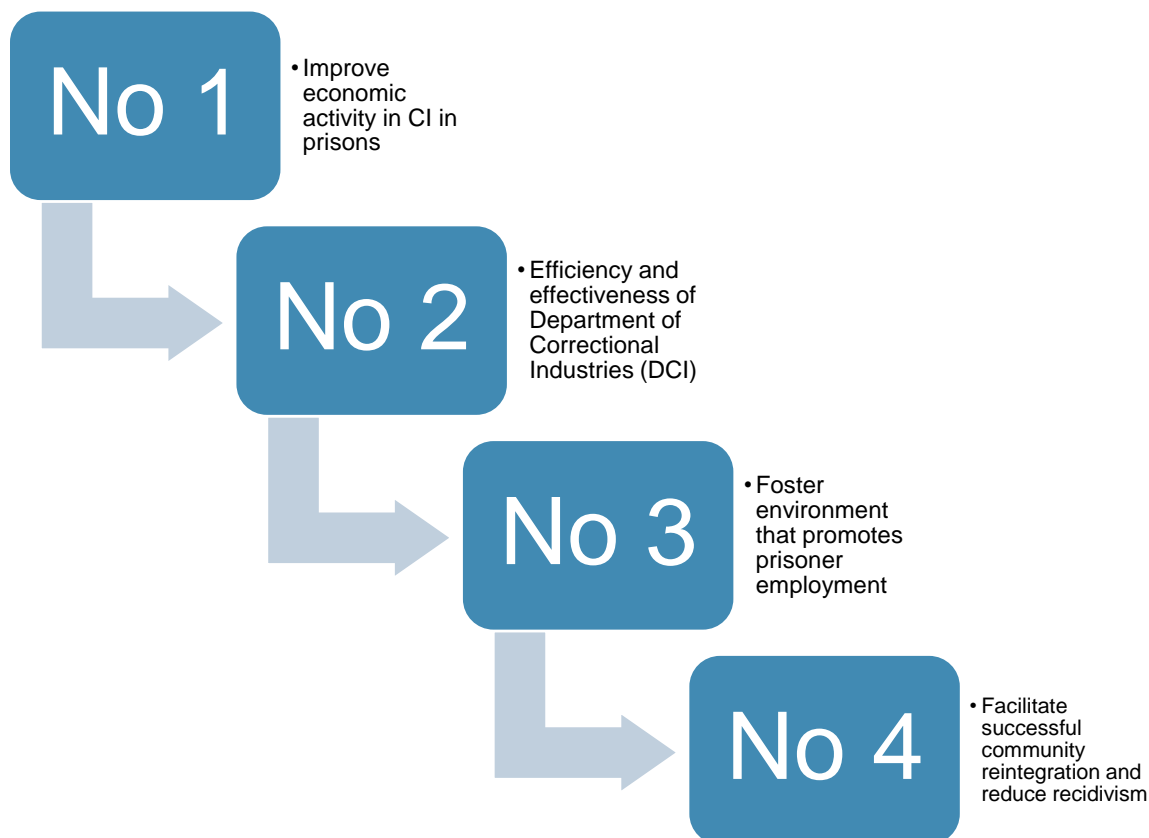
No 1

• Improve economic activity in CI in prisons

No 2

• Efficiency and effectiveness of Department of Correctional Industries (DCI)

No 3

• Foster environment that promotes prisoner employment

No 4

• Facilitate successful community reintegration and reduce recidivism